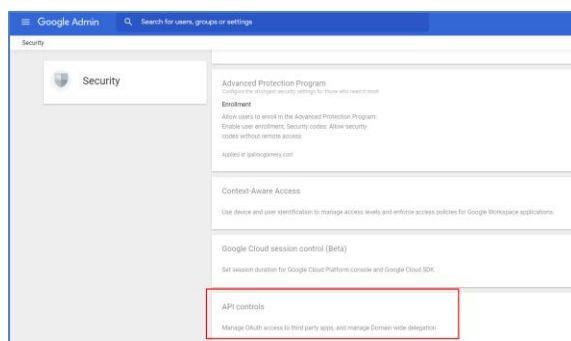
Google Admin

Search for users, groups or settings

Security

Security

Advanced Protection Program

Configure the strongest security settings for those who need it most

Enrollment

Allow users to enroll in the Advanced Protection Program: Enable user enrollment; Security codes: Allow security codes without remote access

Applied at 'galileoglamery.com'

Context-Aware Access

Use device and user identification to manage access levels and enforce access policies for Google Workspace applications.

Google Cloud session control (Beta)

Set session duration for Google Cloud Platform console and Google Cloud SDK.

API controls

Manage OAuth access to third party apps, and manage Domain wide delegation